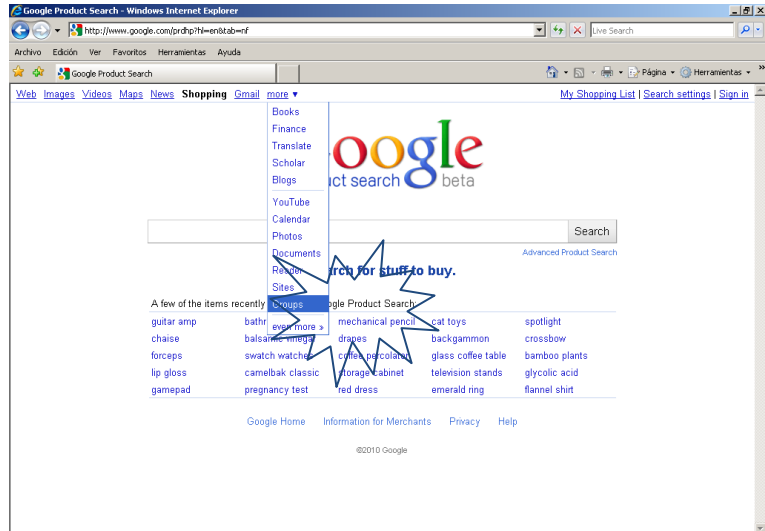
Google Product Search - Windows Internet Explorer

http://www.google.com/prdhp?hl=en&tab=nf

Live Search

Archivo Edición Ver Favoritos Herramientas Ayuda

Google Product Search

Página Herramientas

Web Images Videos Maps News Shopping Gmail more ▾

My Shopping List | Search settings | Sign in

Books
Finance
Translate
Scholar
Blogs
YouTube
Calendar
Photos
Documents
Reader
Sites
Groups
even more »

oogle
ct search beta

Search

Advanced Product Search

arch for stuff to buy.

A few of the items recently ogle Product Search:

| guitar amp | bathr | mechanical pencil | cat toys | spotlight |
|---|---|---|---|---|
| chaise | balsamic vinegar | drapes | backgammon | crossbow |
| forceps | swatch watches | coffee percolator | glass coffee table | bamboo plants |
| lip gloss | camelbak classic | storage cabinet | television stands | glycolic acid |
| gamepad | pregnancy test | red dress | emerald ring | flannel shirt |

Google Home Information for Merchants Privacy Help

©2010 Google